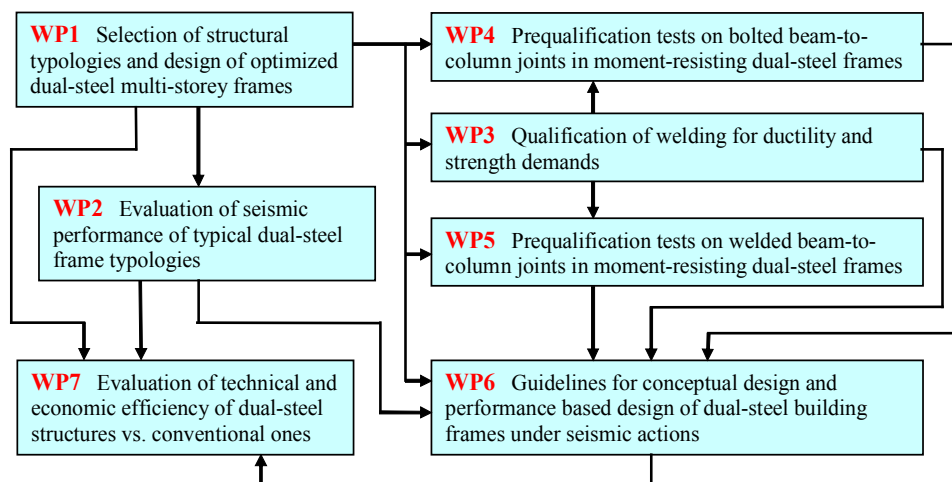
WP1 Selection of structural typologies and design of optimized dual-steel multi-storey frames

WP4 Prequalification tests on bolted beam-to-column joints in moment-resisting dual-steel frames

WP3 Qualification of welding for ductility and strength demands

WP2 Evaluation of seismic performance of typical dual-steel frame typologies

WP5 Prequalification tests on welded beam-to-column joints in moment-resisting dual-steel frames

WP7 Evaluation of technical and economic efficiency of dual-steel structures vs. conventional ones

WP6 Guidelines for conceptual design and performance based design of dual-steel building frames under seismic actions